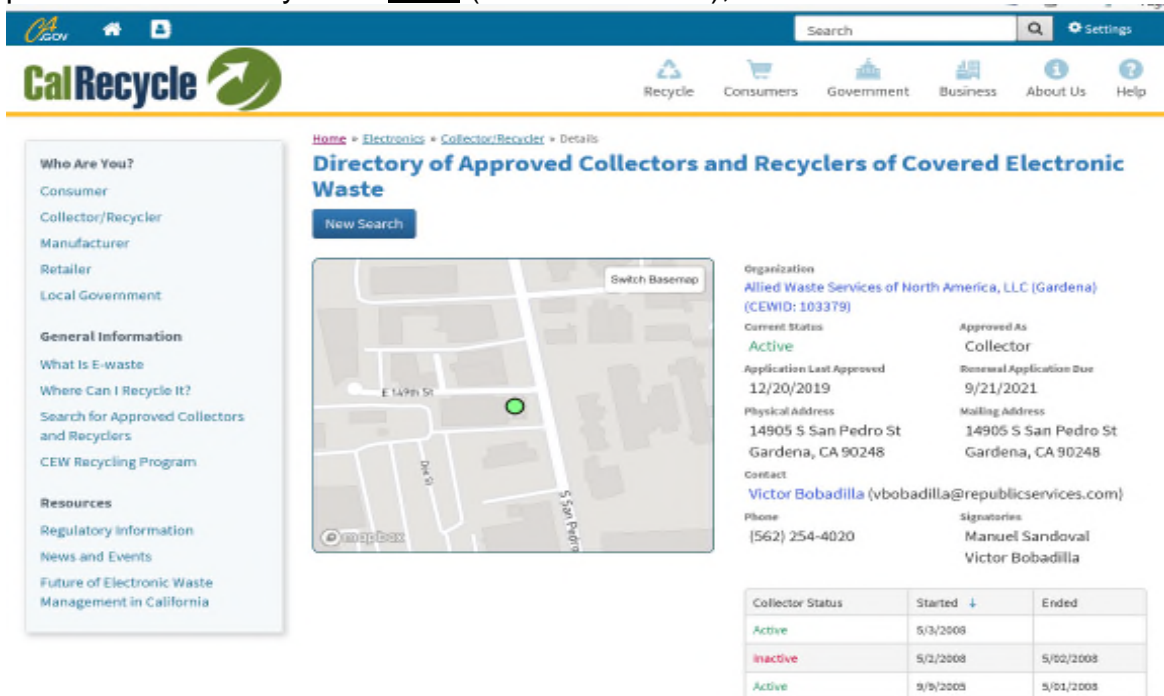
CA.GOV

Search

Settings

CalRecycle

Recycle Consumers Government Business About Us Help

Home » Electronics » Collector/Recycler » Details

Directory of Approved Collectors and Recyclers of Covered Electronic Waste

New Search

Who Are You?
Consumer
Collector/Recycler
Manufacturer
Retailer
Local Government

General Information
What Is E-waste
Where Can I Recycle It?
Search for Approved Collectors and Recyclers
CEW Recycling Program

Resources
Regulatory Information
News and Events
Future of Electronic Waste Management in California

Switch Basemap

E 149th St

Dee St

S San Pedro

mapbox

Organization
Allied Waste Services of North America, LLC (Gardena) (CEWID: 103379)

Current Status
Active

Approved As
Collector

Application Last Approved
12/20/2019

Renewal Application Due
9/21/2021

Physical Address
14905 S San Pedro St
Gardena, CA 90248

Mailing Address
14905 S San Pedro St
Gardena, CA 90248

Contact
Victor Bobadilla (vbobadilla@republicservices.com)

Phone
(562) 254-4020

Signatories
Manuel Sandoval
Victor Bobadilla

| Collector Status | Started ↓ | Ended |
|---|---|---|
| Active | 5/3/2008 | |
| Inactive | 5/2/2008 | 5/02/2008 |
| Active | 9/9/2005 | 5/01/2008 |